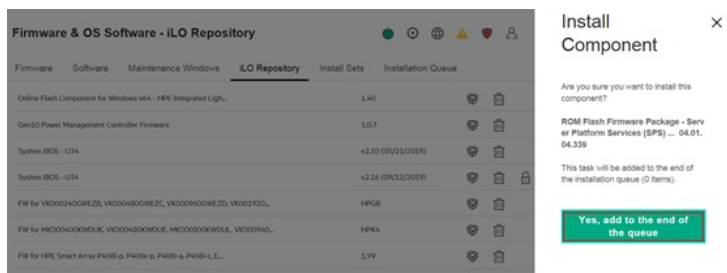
Firmware & OS Software - iLO Repository

Firmware | Software | Maintenance Windows | iLO Repository | Install Sets | Installation Queue

| | |
|---|---|
| Online Flash Component for Windows x64 - HPE Integrated Ligh... | 1.40 |
| Gen10 Power Management Controller Firmware | 1.0.7 |
| System BIOS - U34 | v2.10 (05/21/2019) |
| System BIOS - U34 | v2.16 (09/12/2019) |
| FW for VK000240GWEZB, VK000480GWEZC, VK000960GWEZD, VK001920... | HPG8 |
| FW for MK000400KWDUK, VK000480KWDUE, MK000800KWDUL, VK000960... | HPK4 |
| FW for HPE Smart Array P408i-p, P408e-p, P408i-a, P408i-c, E... | 1.99 |

Install Component

×

Are you sure you want to install this component?

ROM Flash Firmware Package - Server Platform Services (SPS) ... 04.01.04.339

This task will be added to the end of the installation queue (0 items).

Yes, add to the end of the queue